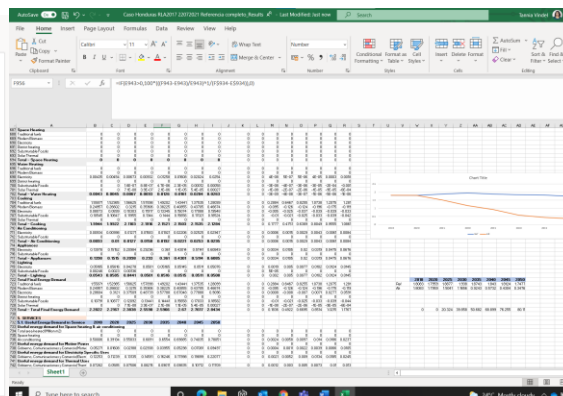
AutoSave Off

Caso Honduras RLA2017 22072021 Reference complete_Results • Last Modified: Just now

Search

Sueva Vodell

File Home Insert Page Layout Formulas Data Review View Help

Cut
Copy
Format Painter
Paste
Clipboard

Calibri
11
A A
B I U
Font

Wrap Text
Merge & Center
Alignment

Number
Number

Conditional Formatting
Format as Table
Cell Styles
Styles

Insert Delete Format
Cells

AutoSum
Fill
Clear
Sort & Filter
Find & Select
Editing

P956

=IF(E943=0,100*((F943-E943)/E943)*1/(F$934-E$934)),0)

Space Heating
Traditional fuels
Modern Biomass
Electricity
District heating
Sustainable Fuels
Solar Thermal
Total - Space Heating
Water Heating
Traditional fuels
Modern Biomass
Electricity
District heating
Sustainable Fuels
Solar Thermal
Total - Water Heating
Cooking
Traditional fuels
Modern Biomass
Electricity
Sustainable Fuels
Total - Cooking
Air Conditioning
Electricity
Total - Air Conditioning
Appliances
Electricity
Sustainable Fuels
Total - Appliances
Lighting
Electricity
Total - Lighting
Total Final Energy Demand
Traditional fuels
Modern Biomass
Electricity
District heating
Sustainable Fuels
Solar Thermal
Total - Total Final Energy Demand

Chart Title

2019 2020 2025 2030 2035 2040 2045 2050

Useful energy demand for Space Heating & air conditioning
Useful energy demand for Water Heating
Useful energy demand for Thermal Uses
Air Conditioning
Useful energy demand for Motive Power
Useful energy demand for Electricity Specific Uses
Total useful energy demand

Sheet1

Ready